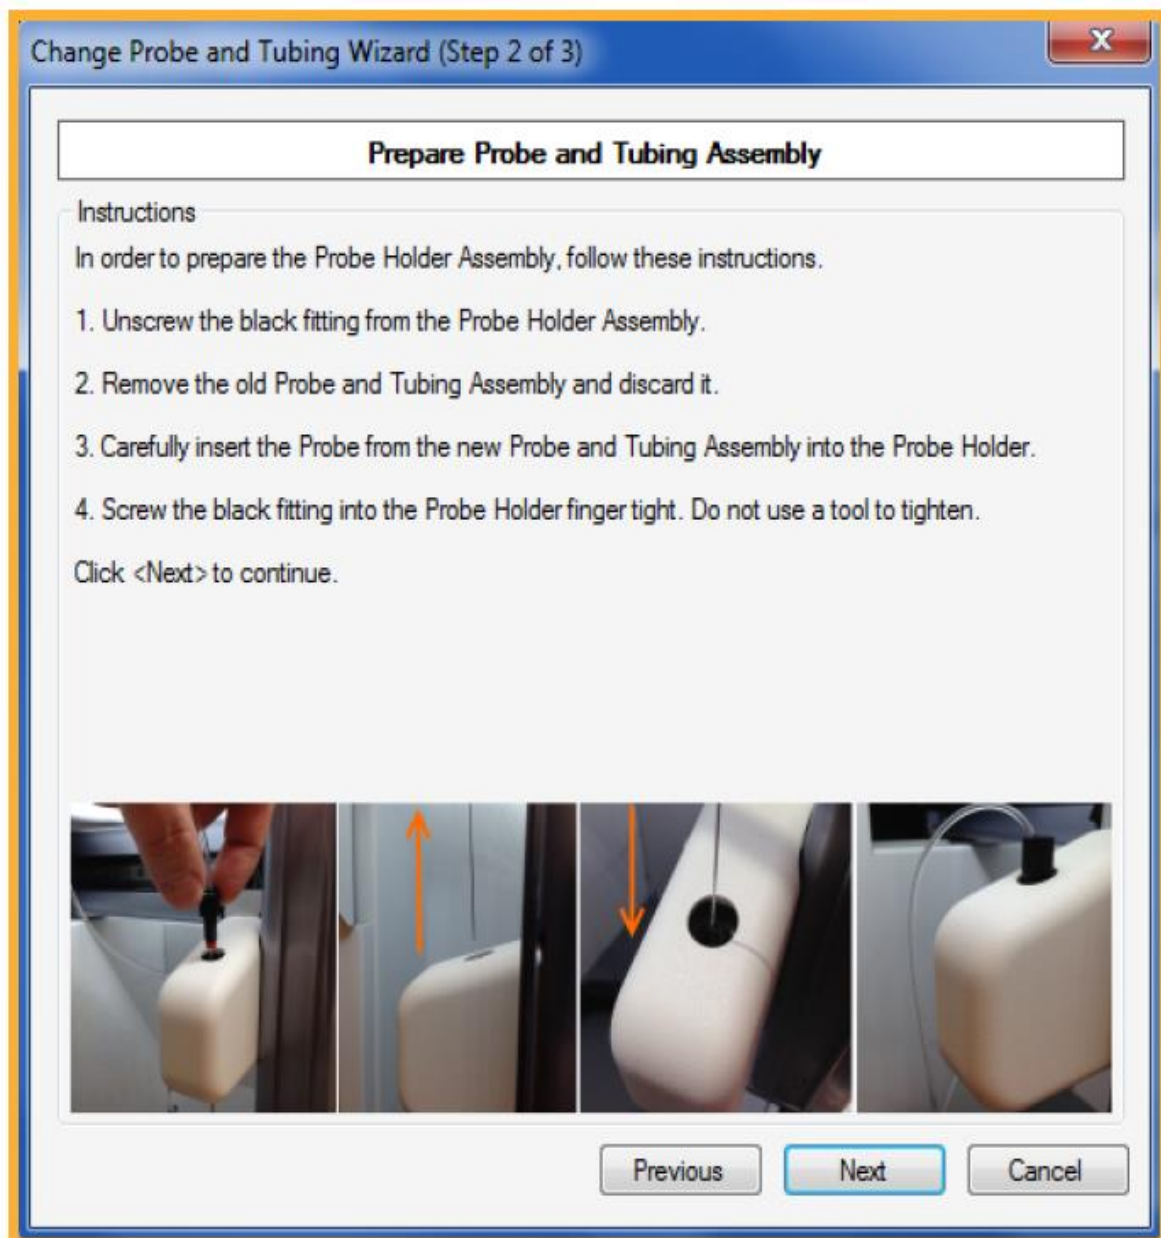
Change Probe and Tubing Wizard (Step 2 of 3)

X

Prepare Probe and Tubing Assembly

Instructions

In order to prepare the Probe Holder Assembly, follow these instructions.

1. Unscrew the black fitting from the Probe Holder Assembly.

2. Remove the old Probe and Tubing Assembly and discard it.

3. Carefully insert the Probe from the new Probe and Tubing Assembly into the Probe Holder.

4. Screw the black fitting into the Probe Holder finger tight. Do not use a tool to tighten.

Click <Next> to continue.

Previous

Next

Cancel